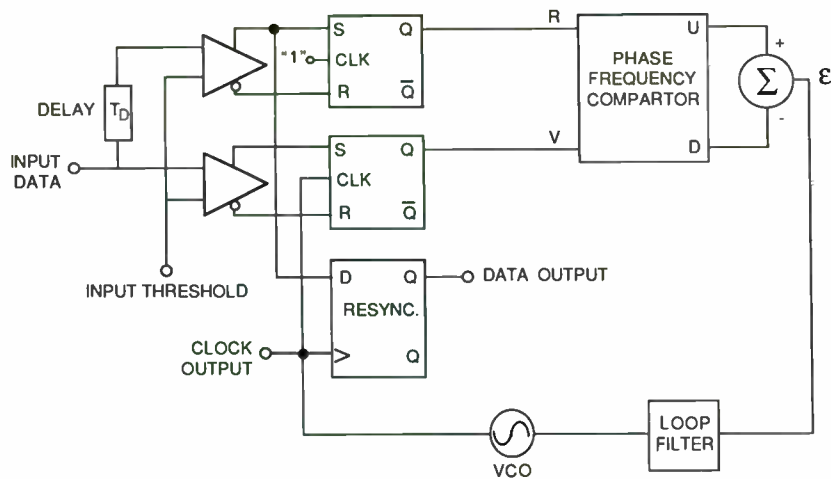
S Q
"1" CLK
R $\overline{Q}$
R
PHASE FREQUENCY COMPARTOR
U
D
+
$\Sigma$
-
$\varepsilon$
DELAY $T_D$
INPUT DATA
S Q
CLK
R $\overline{Q}$
V
INPUT THRESHOLD
D Q
RESYNC.
Q
DATA OUTPUT
CLOCK OUTPUT
VCO
LOOP FILTER